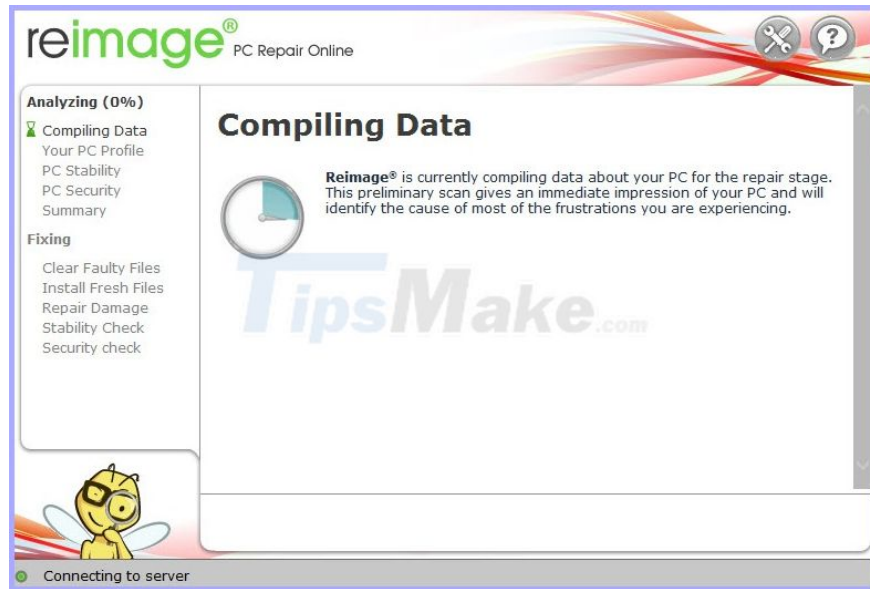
reimage® PC Repair Online

Analyzing (0%)
Compiling Data
Your PC Profile
PC Stability
PC Security
Summary

Fixing
Clear Faulty Files
Install Fresh Files
Repair Damage
Stability Check
Security check

Compiling Data

Reimage® is currently compiling data about your PC for the repair stage. This preliminary scan gives an immediate impression of your PC and will identify the cause of most of the frustrations you are experiencing.

TipsMake.com

Connecting to server